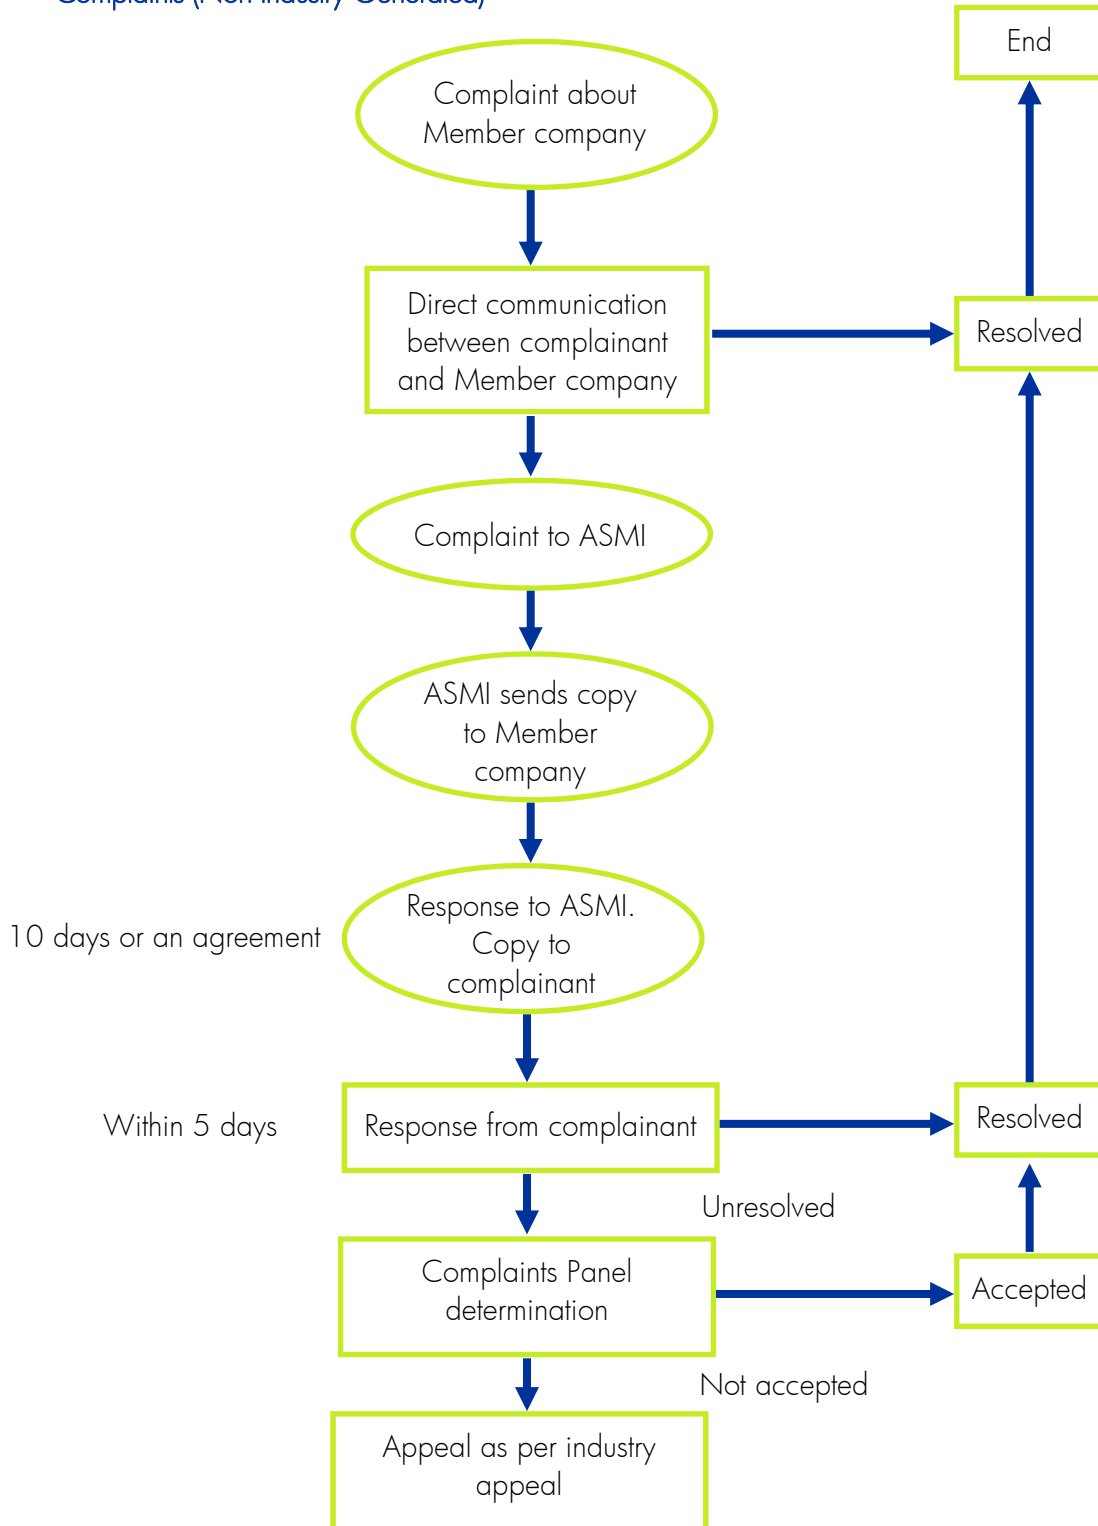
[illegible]

Complaint about Member company

Direct communication between complainant and Member company

Resolved

End

Complaint to ASMI

ASMI sends copy to Member company

10 days or an agreement

Response to ASMI. Copy to complainant

Within 5 days

Response from complainant

Resolved

Unresolved

Complaints Panel determination

Accepted

Not accepted

Appeal as per industry appeal